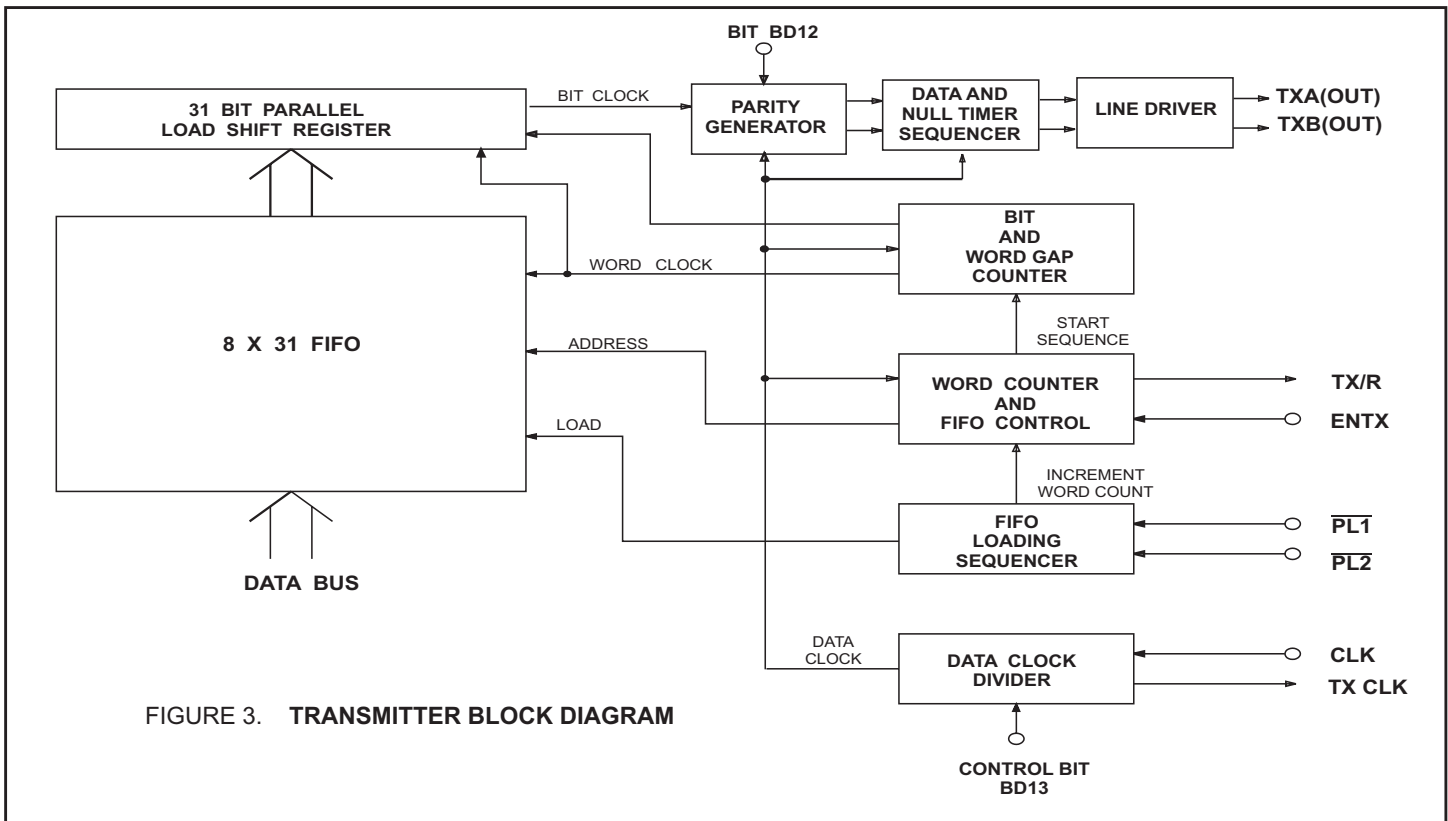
BIT BD12

31 BIT PARALLEL LOAD SHIFT REGISTER

BIT CLOCK

PARITY GENERATOR

DATA AND NULL TIMER SEQUENCER

LINE DRIVER

TXA(OUT)

TXB(OUT)

BIT AND WORD GAP COUNTER

WORD CLOCK

8 X 31 FIFO

START SEQUENCE

ADDRESS

WORD COUNTER AND FIFO CONTROL

TX/R

ENTX

LOAD

INCREMENT WORD COUNT

FIFO LOADING SEQUENCER

$\overline{PL1}$

$\overline{PL2}$

DATA BUS

DATA CLOCK

DATA CLOCK DIVIDER

CLK

TX CLK

FIGURE 3. TRANSMITTER BLOCK DIAGRAM

CONTROL BIT BD13